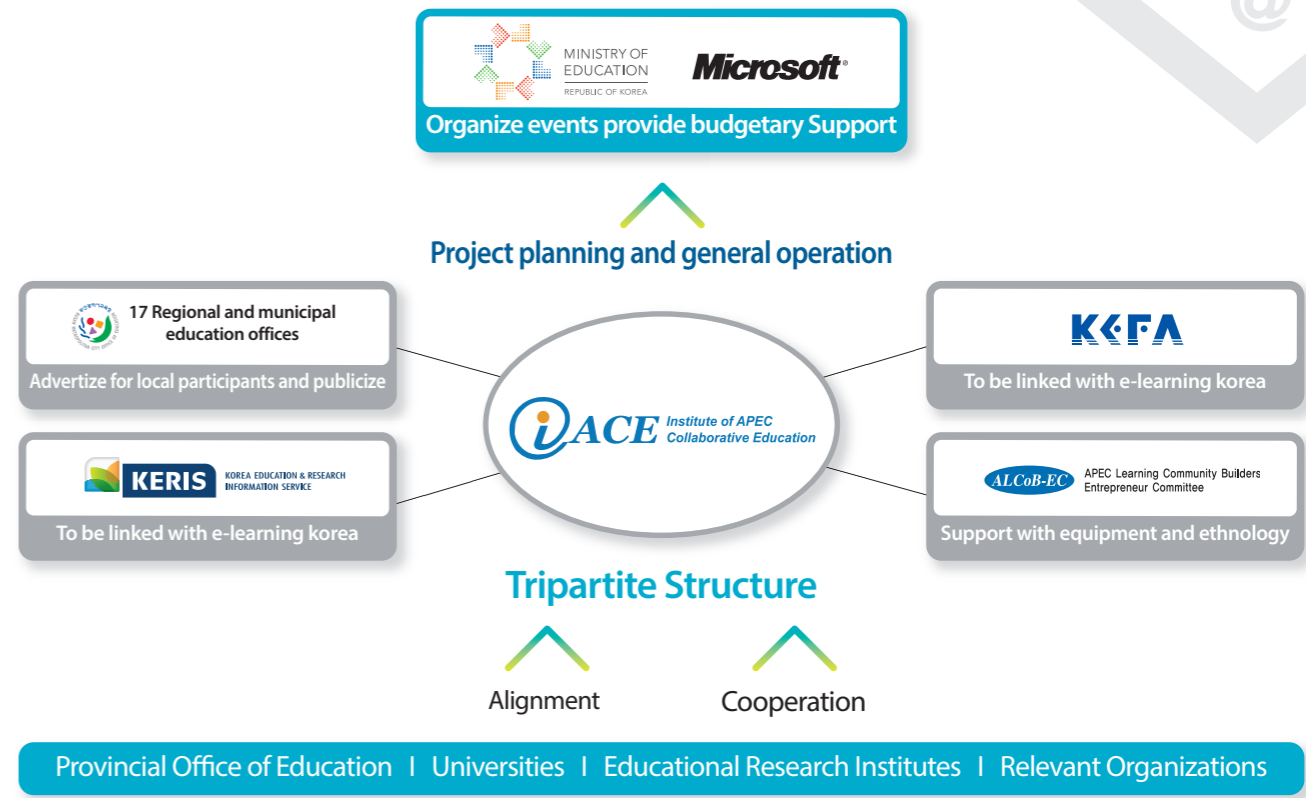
MINISTRY OF EDUCATION
REPUBLIC OF KOREA

Microsoft

Organize events provide budgetary Support

Project planning and general operation

17 Regional and municipal education offices

Advertize for local participants and publicize

KEFA

To be linked with e-learning korea

iACE Institute of APEC Collaborative Education

KERIS KOREA EDUCATION & RESEARCH INFORMATION SERVICE

To be linked with e-learning korea

ALCoB-EC APEC Learning Community Builders Entrepreneur Committee

Support with equipment and ethnology

Tripartite Structure

Alignment

Cooperation

Provincial Office of Education I Universities I Educational Research Institutes I Relevant Organizations